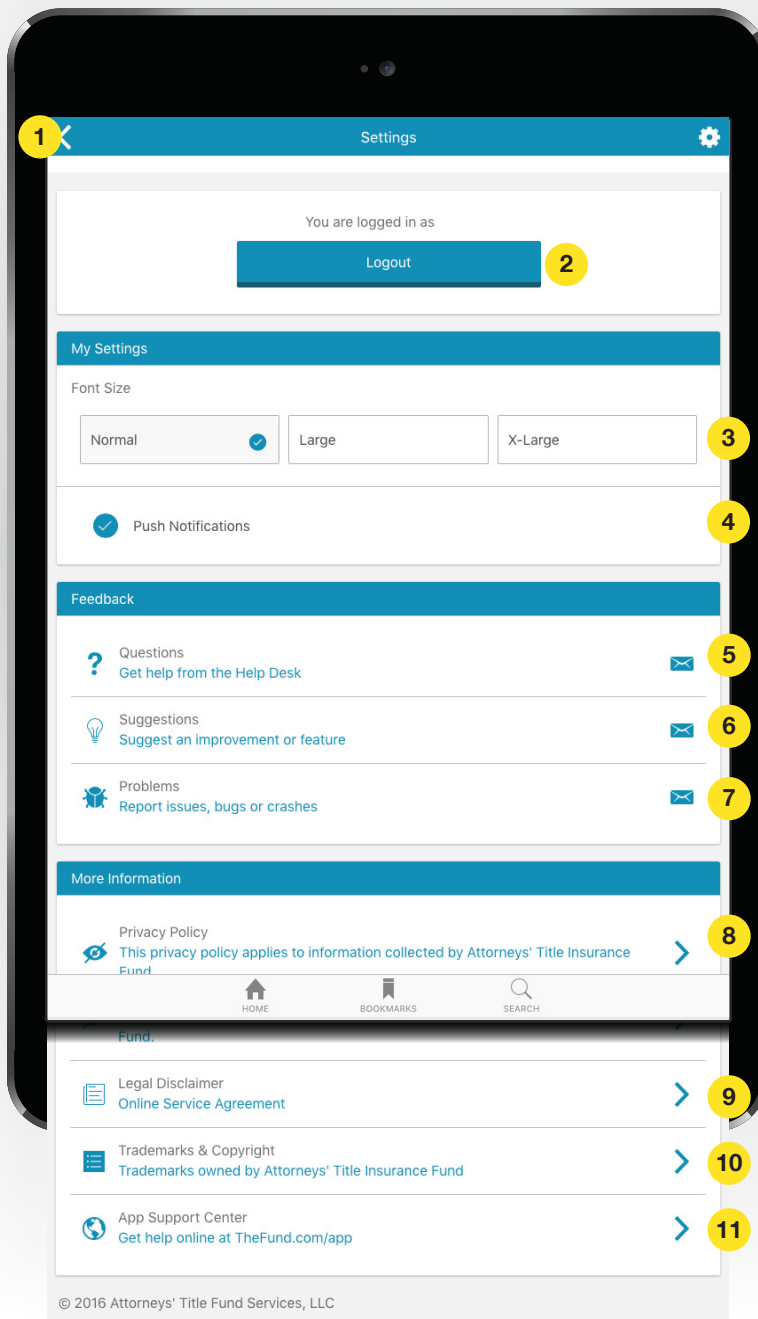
1

Settings

You are logged in as

Logout

2

My Settings

Font Size

Normal

Large

X-Large

3

Push Notifications

4

Feedback

Questions
Get help from the Help Desk

5

Suggestions
Suggest an improvement or feature

6

Problems
Report issues, bugs or crashes

7

More Information

Privacy Policy
This privacy policy applies to information collected by Attorneys' Title Insurance Fund.

8

HOME

BOOKMARKS

SEARCH

Legal Disclaimer
Online Service Agreement

9

Trademarks & Copyright
Trademarks owned by Attorneys' Title Insurance Fund

10

App Support Center
Get help online at TheFund.com/app

11

© 2016 Attorneys' Title Fund Services, LLC